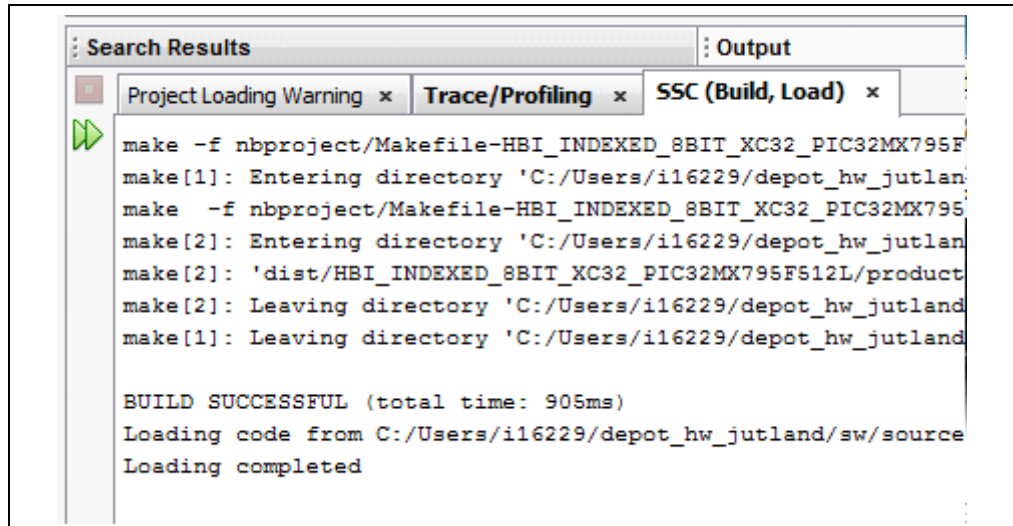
Search Results

Output

Project Loading Warning × Trace/Profiling × SSC (Build, Load) ×

make -f nbproject/Makefile-HBI_INDEXED_8BIT_XC32_PIC32MX795F
make[1]: Entering directory 'C:/Users/i16229/depot_hw_jutlan
make -f nbproject/Makefile-HBI_INDEXED_8BIT_XC32_PIC32MX795
make[2]: Entering directory 'C:/Users/i16229/depot_hw_jutlan
make[2]: 'dist/HBI_INDEXED_8BIT_XC32_PIC32MX795F512L/product
make[2]: Leaving directory 'C:/Users/i16229/depot_hw_jutland
make[1]: Leaving directory 'C:/Users/i16229/depot_hw_jutland

BUILD SUCCESSFUL (total time: 905ms)
Loading code from C:/Users/i16229/depot_hw_jutland/sw/source
Loading completed